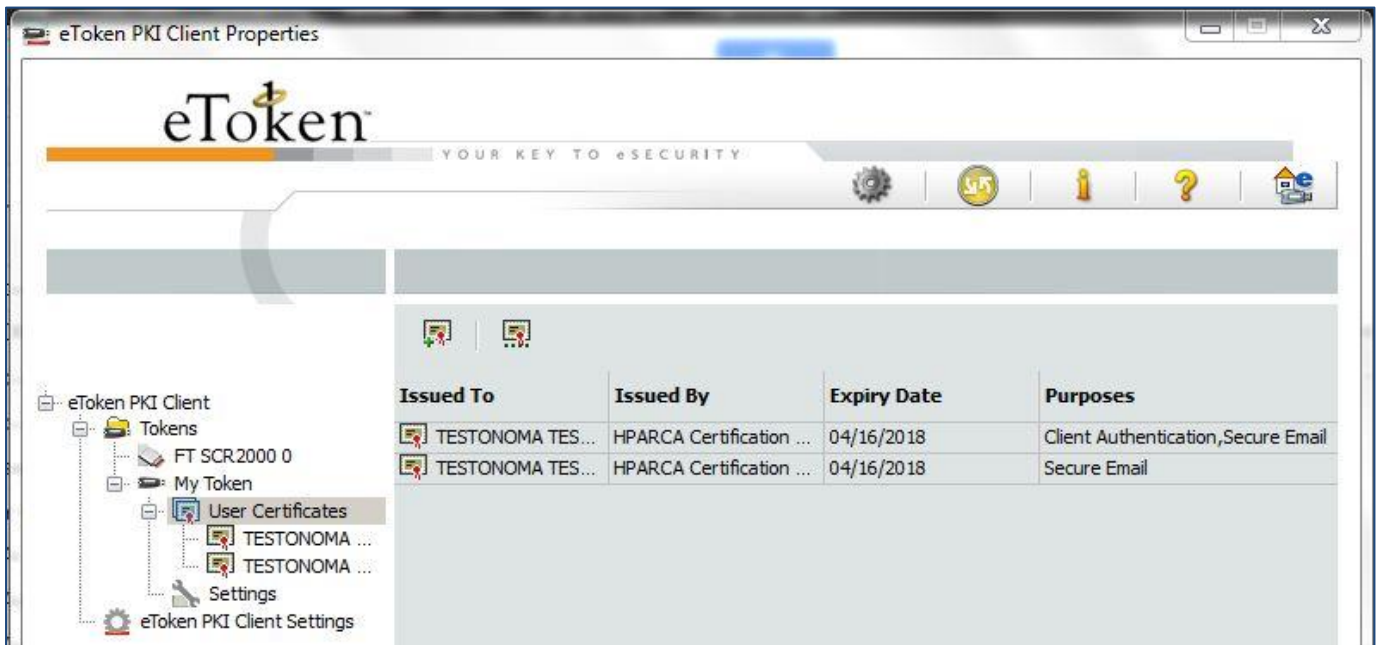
eToken PKI Client Properties

eToken

YOUR KEY TO eSECURITY

eToken PKI Client
Tokens
FT SCR2000 0
My Token
User Certificates
TESTONOMA ...
TESTONOMA ...
Settings
eToken PKI Client Settings

| Issued To | Issued By | Expiry Date | Purposes |
|---|---|---|---|
| TESTONOMA TES... | HPARCA Certification ... | 04/16/2018 | Client Authentication,Secure Email |
| TESTONOMA TES... | HPARCA Certification ... | 04/16/2018 | Secure Email |